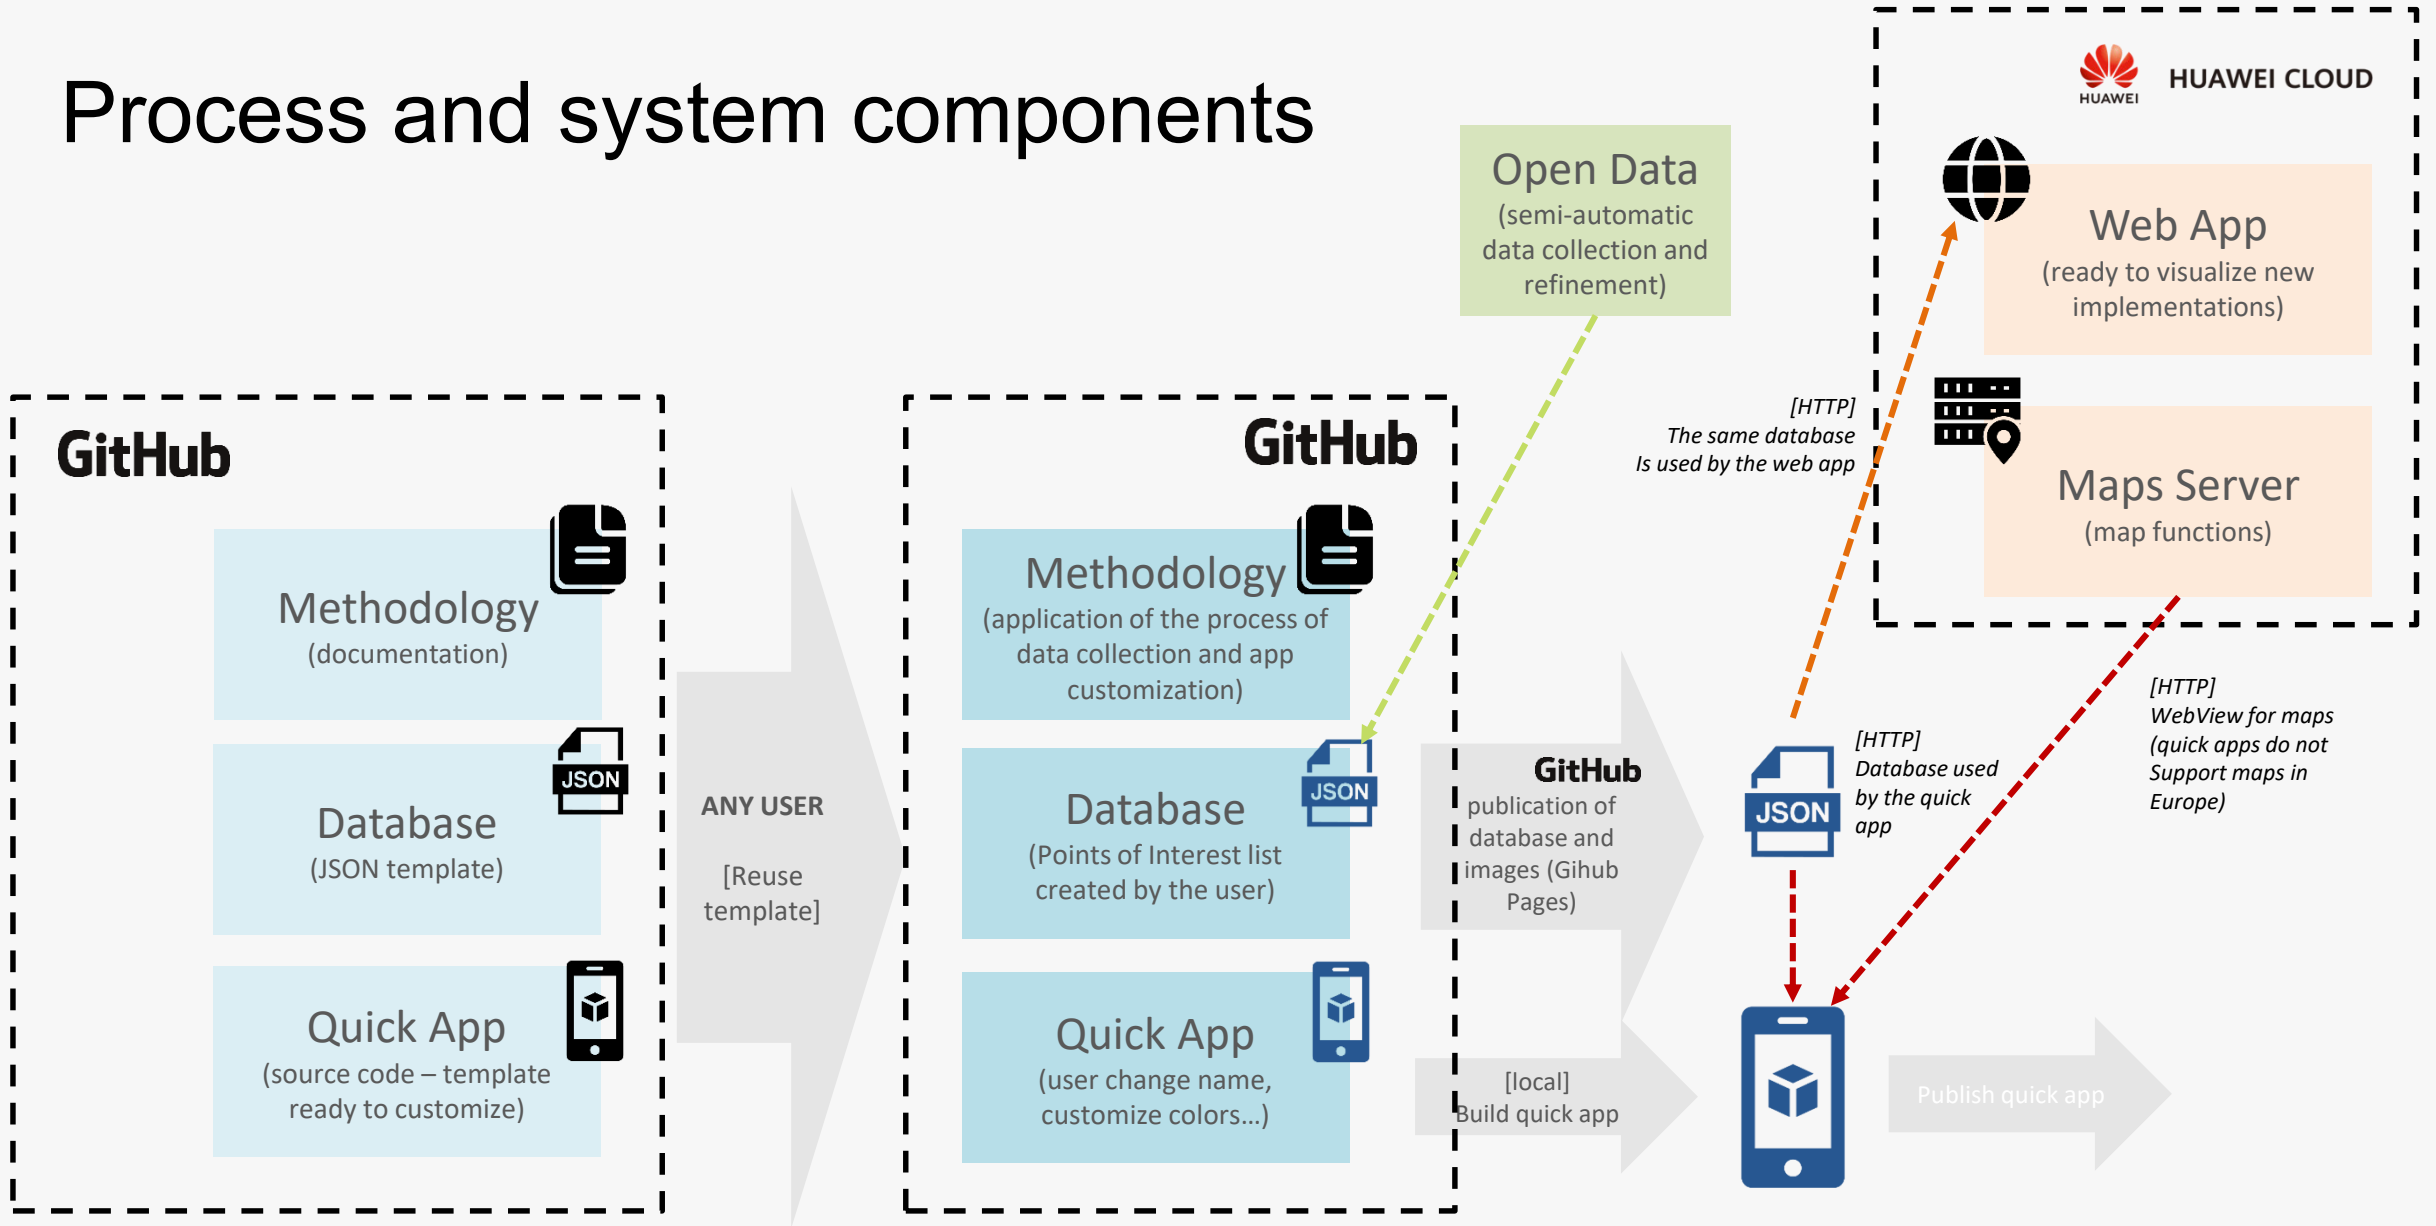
Process and system components

HUAWEI
HUAWEI CLOUD

Open Data
(semi-automatic data collection and refinement)

Web App
(ready to visualize new implementations)

Maps Server
(map functions)

[HTTP]
The same database Is used by the web app

GitHub

Methodology
(documentation)

JSON
Database
(JSON template)

Quick App
(source code – template ready to customize)

ANY USER

[Reuse template]

GitHub

Methodology
(application of the process of data collection and app customization)

JSON
Database
(Points of Interest list created by the user)

Quick App
(user change name, customize colors...)

GitHub
publication of database and images (Gihub Pages)

[local]
Build quick app

JSON

[HTTP]
Database used by the quick app

[HTTP]
WebView for maps (quick apps do not Support maps in Europe)

Publish quick app